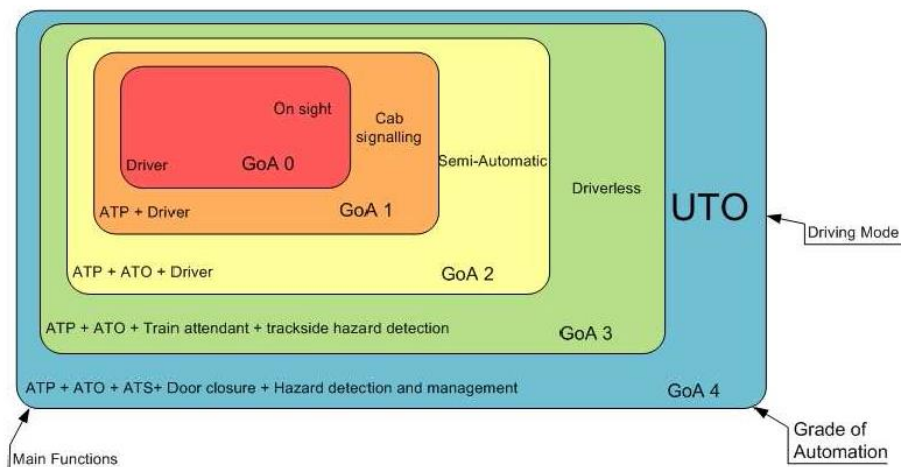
On sight

Driver

GoA 0

Cab signalling

ATP + Driver

GoA 1

Semi-Automatic

ATP + ATO + Driver

GoA 2

Driverless

ATP + ATO + Train attendant + trackside hazard detection

GoA 3

UTO

Driving Mode

ATP + ATO + ATS+ Door closure + Hazard detection and management

GoA 4

Grade of Automation

Main Functions